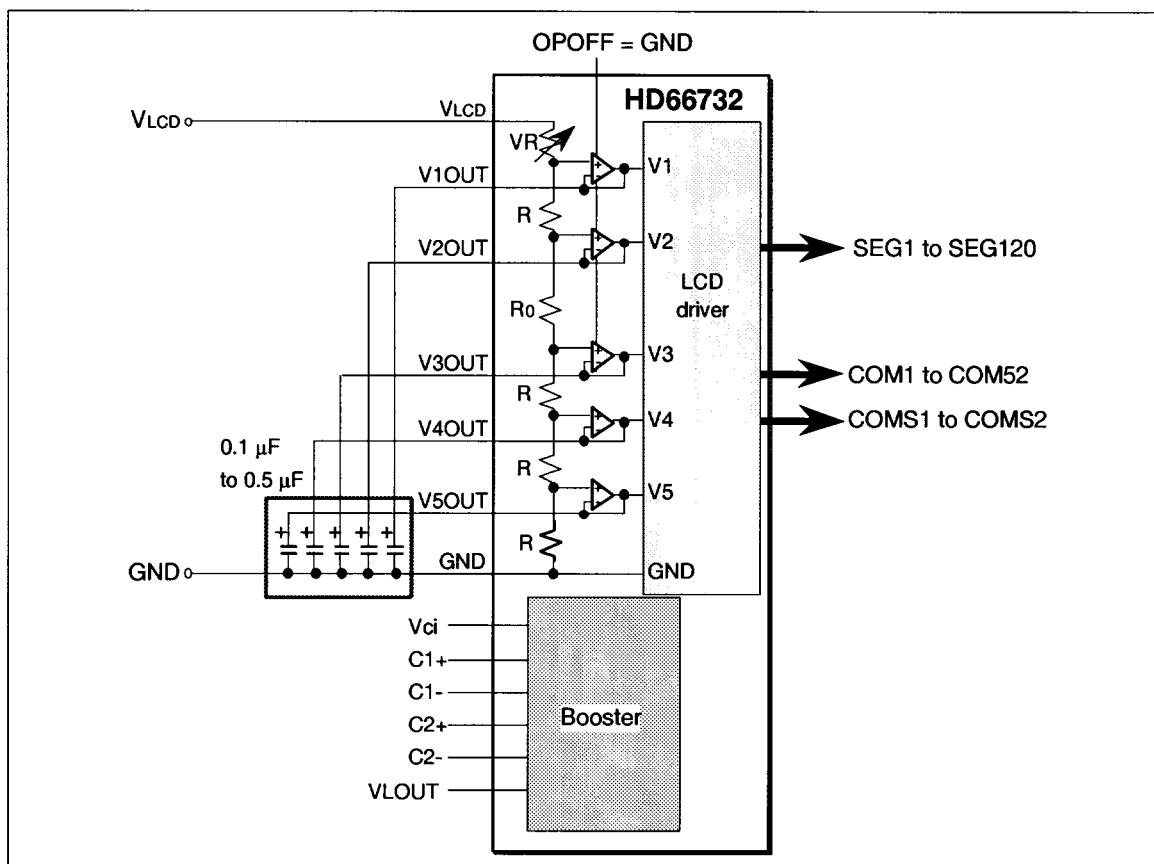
OPOFF = GND

HD66732

VLCD

VLCD

VR

V1OUT

V1

R

V2OUT

V2

SEG1 to SEG120

LCD driver

R0

V3OUT

V3

COM1 to COM52

R

V4OUT

V4

COMS1 to COMS2

0.1 μF to 0.5 μF

R

V5OUT

V5

R

GND

GND

GND

Vci

C1+

C1-

C2+

C2-

VLOUT

Booster